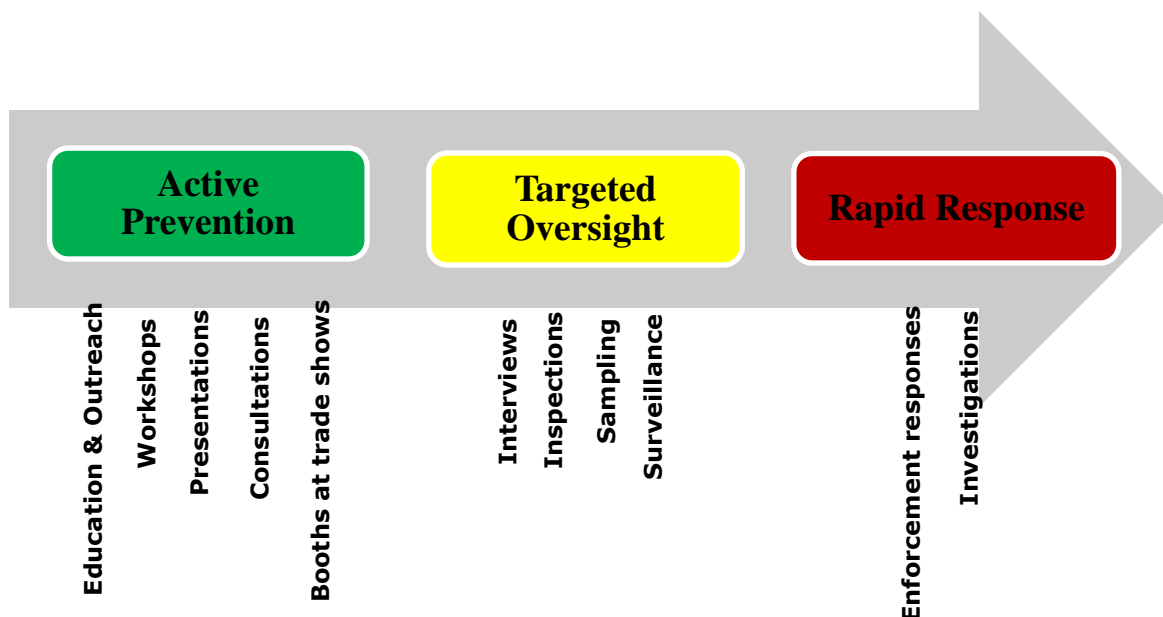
Active Prevention

Targeted Oversight

Rapid Response

Education & Outreach

Workshops

Presentations

Consultations

Booths at trade shows

Interviews

Inspections

Sampling

Surveillance

Enforcement responses

Investigations